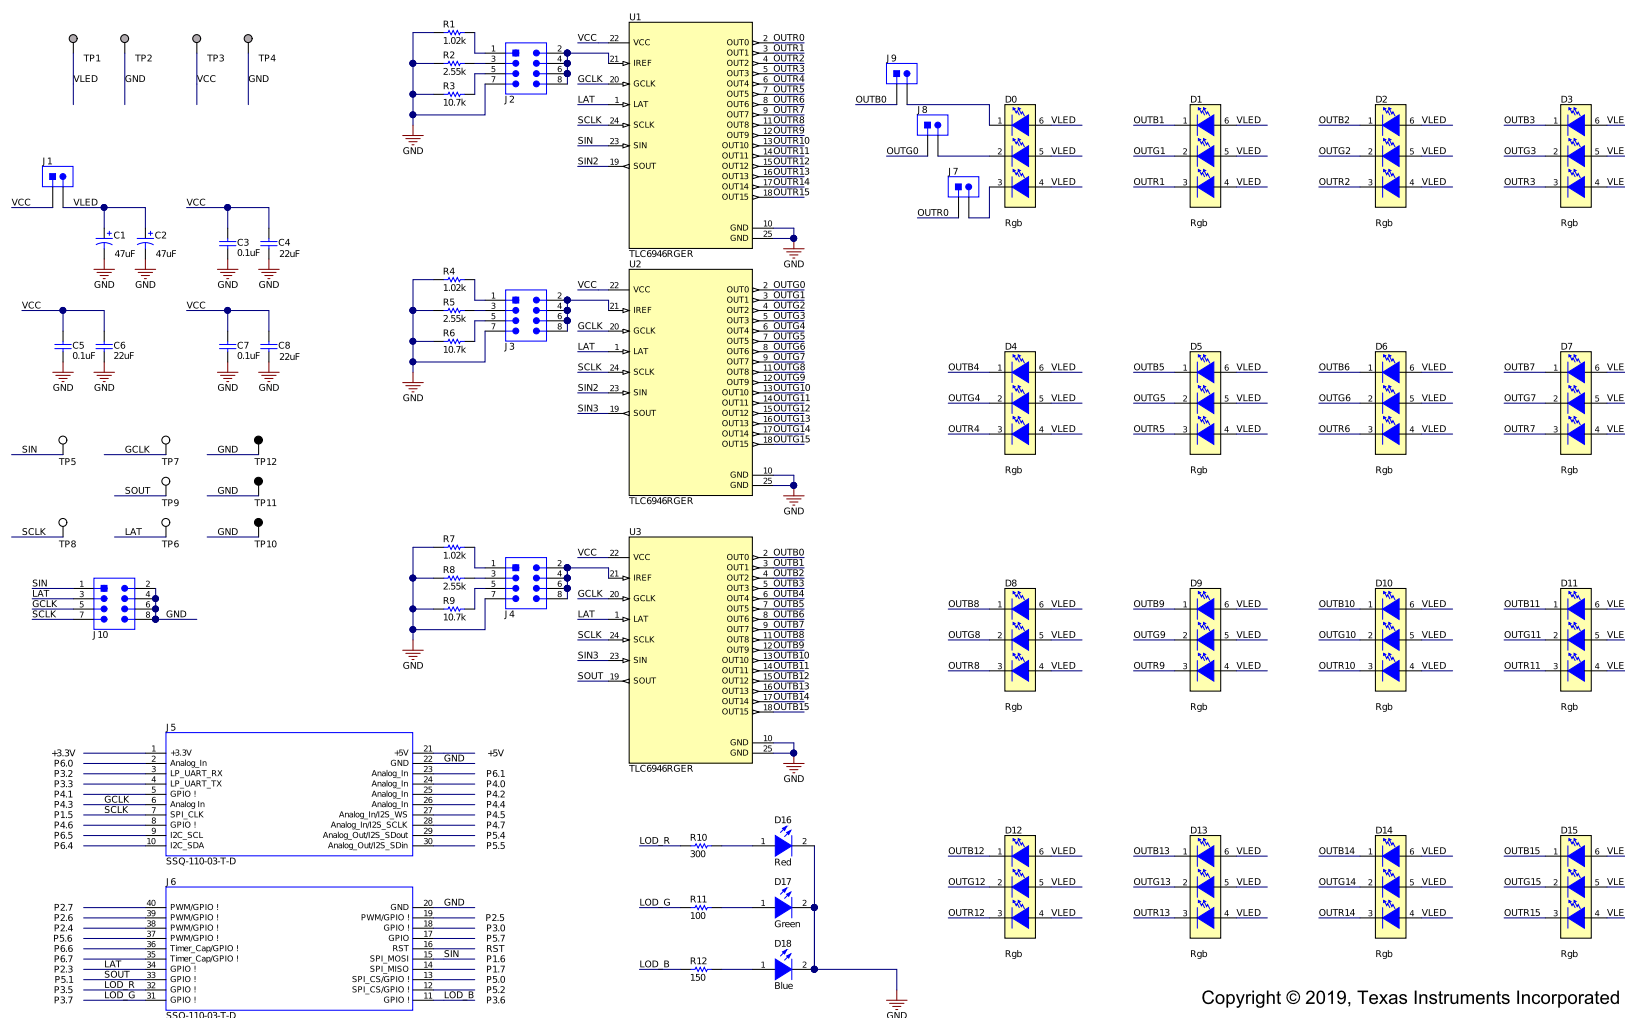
TP1 VLED
TP2 GND
TP3 VCC
TP4 GND

J1
VCC VLED
C1 47uF GND
C2 47uF GND
VCC
C3 0.1uF GND
C4 22uF GND
VCC
C5 0.1uF GND
C6 22uF GND
VCC
C7 0.1uF GND
C8 22uF GND

SIN TP5
GCLK TP7
GND TP12
SOUT TP9
GND TP11
SCLK TP8
LAT TP6
GND TP10

SIN 1 2
LAT 3 4
GCLK 5 6
SCLK 7 8 GND
J10

R1 1.02k
R2 2.55k
R3 10.7k
J2
GND
U1
VCC 22 VCC
21 IREF
GCLK 20 GCLK
LAT 1 LAT
SCLK 24 SCLK
SIN 23 SIN
SIN2 19 SOUT
OUT0 2 OUTR0
OUT1 3 OUTR1
OUT2 4 OUTR2
OUT3 5 OUTR3
OUT4 6 OUTR4
OUT5 7 OUTR5
OUT6 8 OUTR6
OUT7 9 OUTR7
OUT8 11 OUTR8
OUT9 12 OUTR9
OUT10 13 OUTR10
OUT11 14 OUTR11
OUT12 15 OUTR12
OUT13 16 OUTR13
OUT14 17 OUTR14
OUT15 18 OUTR15
GND 10
GND 25
GND
TLC6946RGER

R4 1.02k
R5 2.55k
R6 10.7k
J3
GND
U2
VCC 22 VCC
21 IREF
GCLK 20 GCLK
LAT 1 LAT
SCLK 24 SCLK
SIN2 23 SIN
SIN3 19 SOUT
OUT0 2 OUTG0
OUT1 3 OUTG1
OUT2 4 OUTG2
OUT3 5 OUTG3
OUT4 6 OUTG4
OUT5 7 OUTG5
OUT6 8 OUTG6
OUT7 9 OUTG7
OUT8 11 OUTG8
OUT9 12 OUTG9
OUT10 13 OUTG10
OUT11 14 OUTG11
OUT12 15 OUTG12
OUT13 16 OUTG13
OUT14 17 OUTG14
OUT15 18 OUTG15
GND 10
GND 25
GND
TLC6946RGER

R7 1.02k
R8 2.55k
R9 10.7k
J4
GND
U3
VCC 22 VCC
21 IREF
GCLK 20 GCLK
LAT 1 LAT
SCLK 24 SCLK
SIN3 23 SIN
SOUT 19 SOUT
OUT0 2 OUTB0
OUT1 3 OUTB1
OUT2 4 OUTB2
OUT3 5 OUTB3
OUT4 6 OUTB4
OUT5 7 OUTB5
OUT6 8 OUTB6
OUT7 9 OUTB7
OUT8 11 OUTB8
OUT9 12 OUTB9
OUT10 13 OUTB10
OUT11 14 OUTB11
OUT12 15 OUTB12
OUT13 16 OUTB13
OUT14 17 OUTB14
OUT15 18 OUTB15
GND 10
GND 25
GND
TLC6946RGER

J9 OUTB0
J8 OUTG0
J7 OUTR0

D0 1 6 VLED 2 5 VLED 3 4 VLED Rgb
D1 OUTB1 1 6 VLED OUTG1 2 5 VLED OUTR1 3 4 VLED Rgb
D2 OUTB2 1 6 VLED OUTG2 2 5 VLED OUTR2 3 4 VLED Rgb
D3 OUTB3 1 6 VLE OUTG3 2 5 VLE OUTR3 3 4 VLE Rgb
D4 OUTB4 1 6 VLED OUTG4 2 5 VLED OUTR4 3 4 VLED Rgb
D5 OUTB5 1 6 VLED OUTG5 2 5 VLED OUTR5 3 4 VLED Rgb
D6 OUTB6 1 6 VLED OUTG6 2 5 VLED OUTR6 3 4 VLED Rgb
D7 OUTB7 1 6 VLE OUTG7 2 5 VLE OUTR7 3 4 VLE Rgb
D8 OUTB8 1 6 VLED OUTG8 2 5 VLED OUTR8 3 4 VLED Rgb
D9 OUTB9 1 6 VLED OUTG9 2 5 VLED OUTR9 3 4 VLED Rgb
D10 OUTB10 1 6 VLED OUTG10 2 5 VLED OUTR10 3 4 VLED Rgb
D11 OUTB11 1 6 VLE OUTG11 2 5 VLE OUTR11 3 4 VLE Rgb
D12 OUTB12 1 6 VLED OUTG12 2 5 VLED OUTR12 3 4 VLED Rgb
D13 OUTB13 1 6 VLED OUTG13 2 5 VLED OUTR13 3 4 VLED Rgb
D14 OUTB14 1 6 VLED OUTG14 2 5 VLED OUTR14 3 4 VLED Rgb
D15 OUTB15 1 6 VLE OUTG15 2 5 VLE OUTR15 3 4 VLE Rgb

J5
+3.3V 1 +3.3V
P6.0 2 Analog_In
P3.2 3 LP_UART_RX
P3.3 4 LP_UART_TX
P4.1 5 GPIO !
P4.3 GCLK 6 Analog In
P1.5 SCLK 7 SPI_CLK
P4.6 8 GPIO !
P6.5 9 I2C_SCL
P6.4 10 I2C_SDA
+5V 21 +5V
GND 22 GND
Analog_In 23 P6.1
Analog_In 24 P4.0
Analog_In 25 P4.2
Analog_In 26 P4.4
Analog_In/I2S_WS 27 P4.5
Analog_In/I2S_SCLK 28 P4.7
Analog_Out/I2S_SDout 29 P5.4
Analog_Out/I2S_SDin 30 P5.5
SSQ-110-03-T-D

J6
P2.7 40 PWM/GPIO !
P2.6 39 PWM/GPIO !
P2.4 38 PWM/GPIO !
P5.6 37 PWM/GPIO !
P6.6 36 Timer_Cap/GPIO !
P6.7 35 Timer_Cap/GPIO !
P2.3 LAT 34 GPIO !
P5.1 SOUT 33 GPIO !
P3.5 LOD_R 32 GPIO !
P3.7 LOD_G 31 GPIO !
GND 20 GND
PWM/GPIO ! 19 P2.5
GPIO ! 18 P3.0
GPIO 17 P5.7
RST 16 RST
SPI_MOSI 15 SIN P1.6
SPI_MISO 14 P1.7
SPI_CS/GPIO ! 13 P5.0
SPI_CS/GPIO ! 12 P5.2
GPIO ! 11 LOD_B P3.6
SSQ-110-03-T-D

LOD_R R10 300 1 D16 2 Red
LOD_G R11 100 1 D17 2 Green
LOD_B R12 150 1 D18 2 Blue
GND

Copyright © 2019, Texas Instruments Incorporated